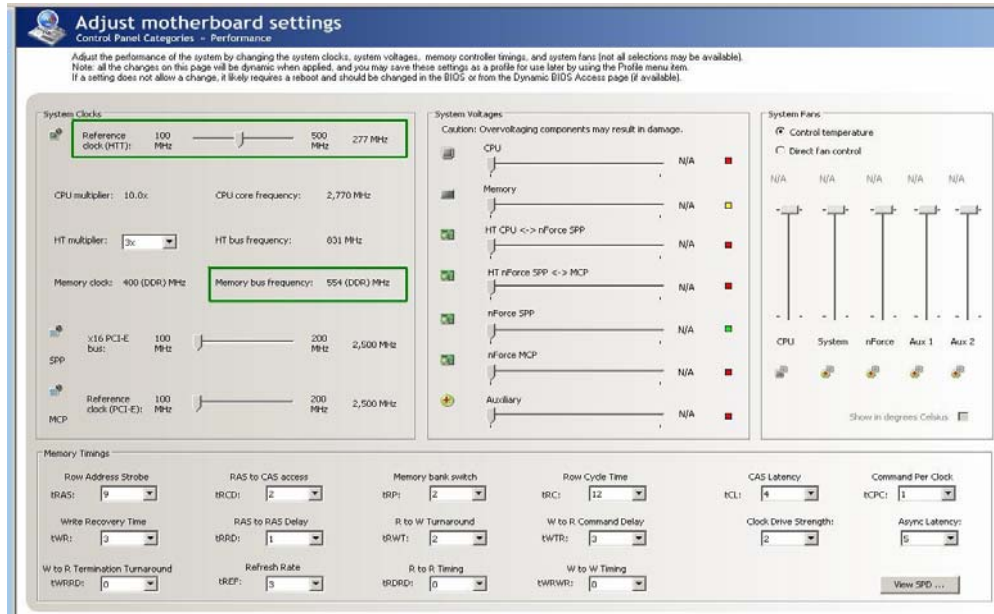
Adjust motherboard settings
Control Panel Categories - Performance

Adjust the performance of the system by changing the system clocks, system voltages, memory controller timings, and system fans (not all selections may be available). Note: all the changes on this page will be dynamic when applied, and you may save these settings as a profile for use later by using the Profile menu item. If a setting does not allow a change, it likely requires a reboot and should be changed in the BIOS or from the Dynamic BIOS Access page (if available).

System Clocks
Reference clock (HTT): 100 MHz 500 MHz 277 MHz
CPU multiplier: 10.0x
CPU core frequency: 2,770 MHz
HT multiplier: 3x
HT bus frequency: 831 MHz
Memory clock: 400 (DDR) MHz
Memory bus frequency: 554 (DDR) MHz
SPP x16 PCI-E bus: 100 MHz 200 MHz 2,500 MHz
MCP Reference clock (PCI-E): 100 MHz 200 MHz 2,500 MHz

System Voltages
Caution: Overvoltaging components may result in damage.
CPU N/A
Memory N/A
HT CPU <-> nForce SPP N/A
HT nForce SPP <-> MCP N/A
nForce SPP N/A
nForce MCP N/A
Auxiliary N/A

System Fans
Control temperature
Direct fan control
N/A N/A N/A N/A N/A
CPU System nForce Aux 1 Aux 2
Show in degrees Celsius

Memory Timings
Row Address Strobe tRAS: 9
RAS to CAS access tRCD: 2
Memory bank switch tRP: 2
Row Cycle Time tRC: 12
CAS Latency tCL: 4
Command Per Clock tCPC: 1
Write Recovery Time tWR: 3
RAS to RAS Delay tRRD: 1
R to W Turnaround tRWT: 2
W to R Command Delay tWTR: 3
Clock Drive Strength: 2
Async Latency: 5
W to R Termination Turnaround tWRRD: 0
Refresh Rate tREF: 3
R to R Timing tRDRD: 0
W to W Timing tWRWR: 0
View SPD ...